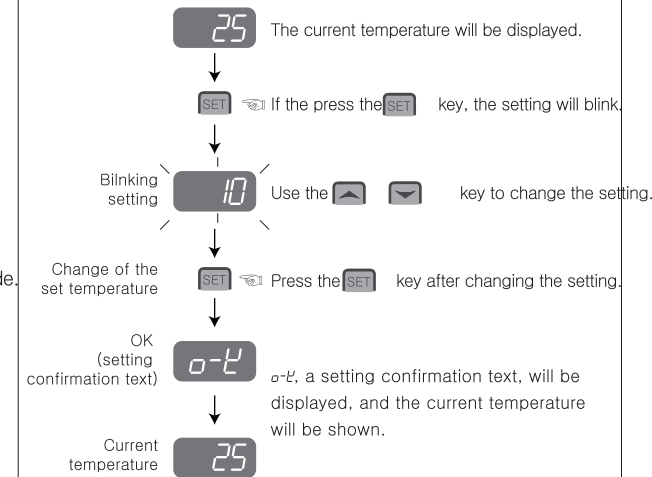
25 The current temperature will be displayed.

SET If the press the SET key, the setting will blink.

Bilnking setting
10 Use the key to change the setting.

de.

Change of the set temperature
SET Press the SET key after changing the setting.

OK (setting confirmation text)
o-K

o-K, a setting confirmation text, will be displayed, and the current temperature will be shown.

Current temperature
25